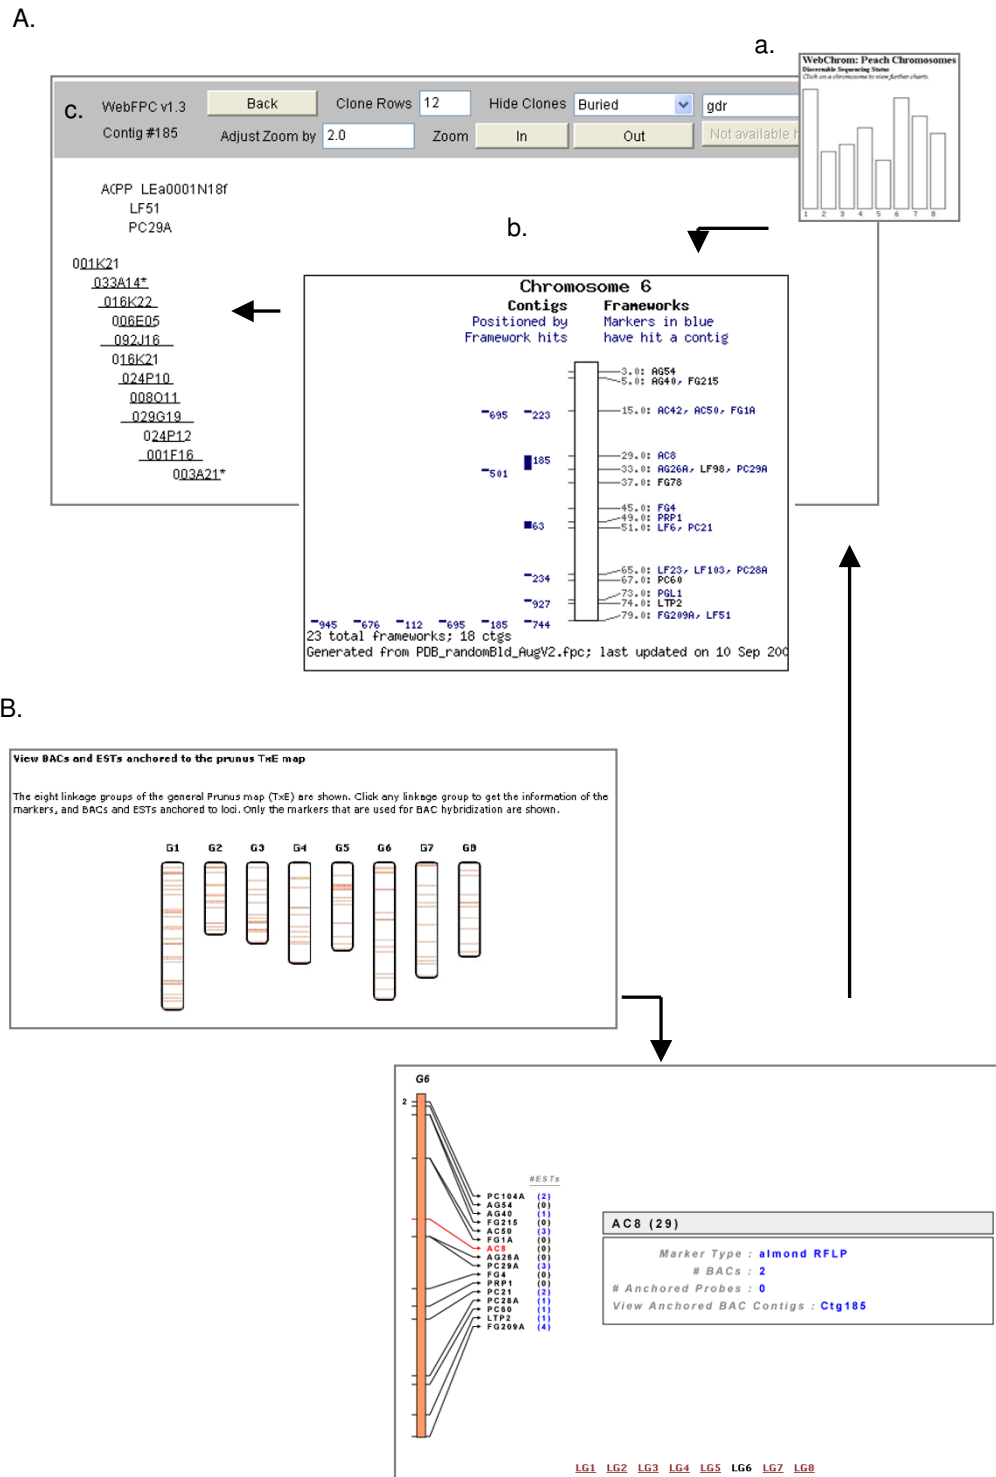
A.

a.

WebChrom: Peach Chromosomes
Discernable Sequencing Status
Click on a chromosome to view further charts.

1 2 3 4 5 6 7 8

c.

WebFPC v1.3 Back Clone Rows 12 Hide Clones Buried gdr
Contig #185 Adjust Zoom by 2.0 Zoom In Out Not available f

ACPP LEa0001N18f
LF51
PC29A

001K21
033A14*
016K22
006E05
092J16
016K21
024P10
008O11
029G19
024P12
001F16
003A21*

b.

Chromosome 6
Contigs
Positioned by
Framework hits
Frameworks
Markers in blue
have hit a contig

3.0: AG54
5.0: AG40, FG215
15.0: AC42, AC50, FG1A
29.0: AC8
33.0: AG26A, LF98, PC29A
37.0: FG78
45.0: FG4
49.0: PRP1
51.0: LF6, PC21
65.0: LF23, LF103, PC28A
67.0: PC60
73.0: PGL1
74.0: LTP2
79.0: FG209A, LF51

695 223
185
501
63
234
927
945 676 112 695 185 744

23 total frameworks; 18 ctgs
Generated from PDB_randomBld_AugV2.fpc; last updated on 10 Sep 200

B.

View BACs and ESTs anchored to the prunus TxE map

The eight linkage groups of the general Prunus map (TxE) are shown. Click any linkage group to get the information of the markers, and BACs and ESTs anchored to loci. Only the markers that are used for BAC hybridization are shown.

G1 G2 G3 G4 G5 G6 G7 G8

G6
2
#ESTs
PC104A (2)
AG54 (0)
AG40 (1)
FG215 (0)
AC50 (3)
FG1A (0)
AC8 (0)
AG26A (0)
PC29A (3)
FG4 (0)
PRP1 (0)
PC21 (2)
PC28A (1)
PC60 (1)
LTP2 (1)
FG209A (4)

AC8 (29)
Marker Type : almond RFLP
# BACs : 2
# Anchored Probes : 0
View Anchored BAC Contigs : Ctg185

LG1 LG2 LG3 LG4 LG5 LG6 LG7 LG8